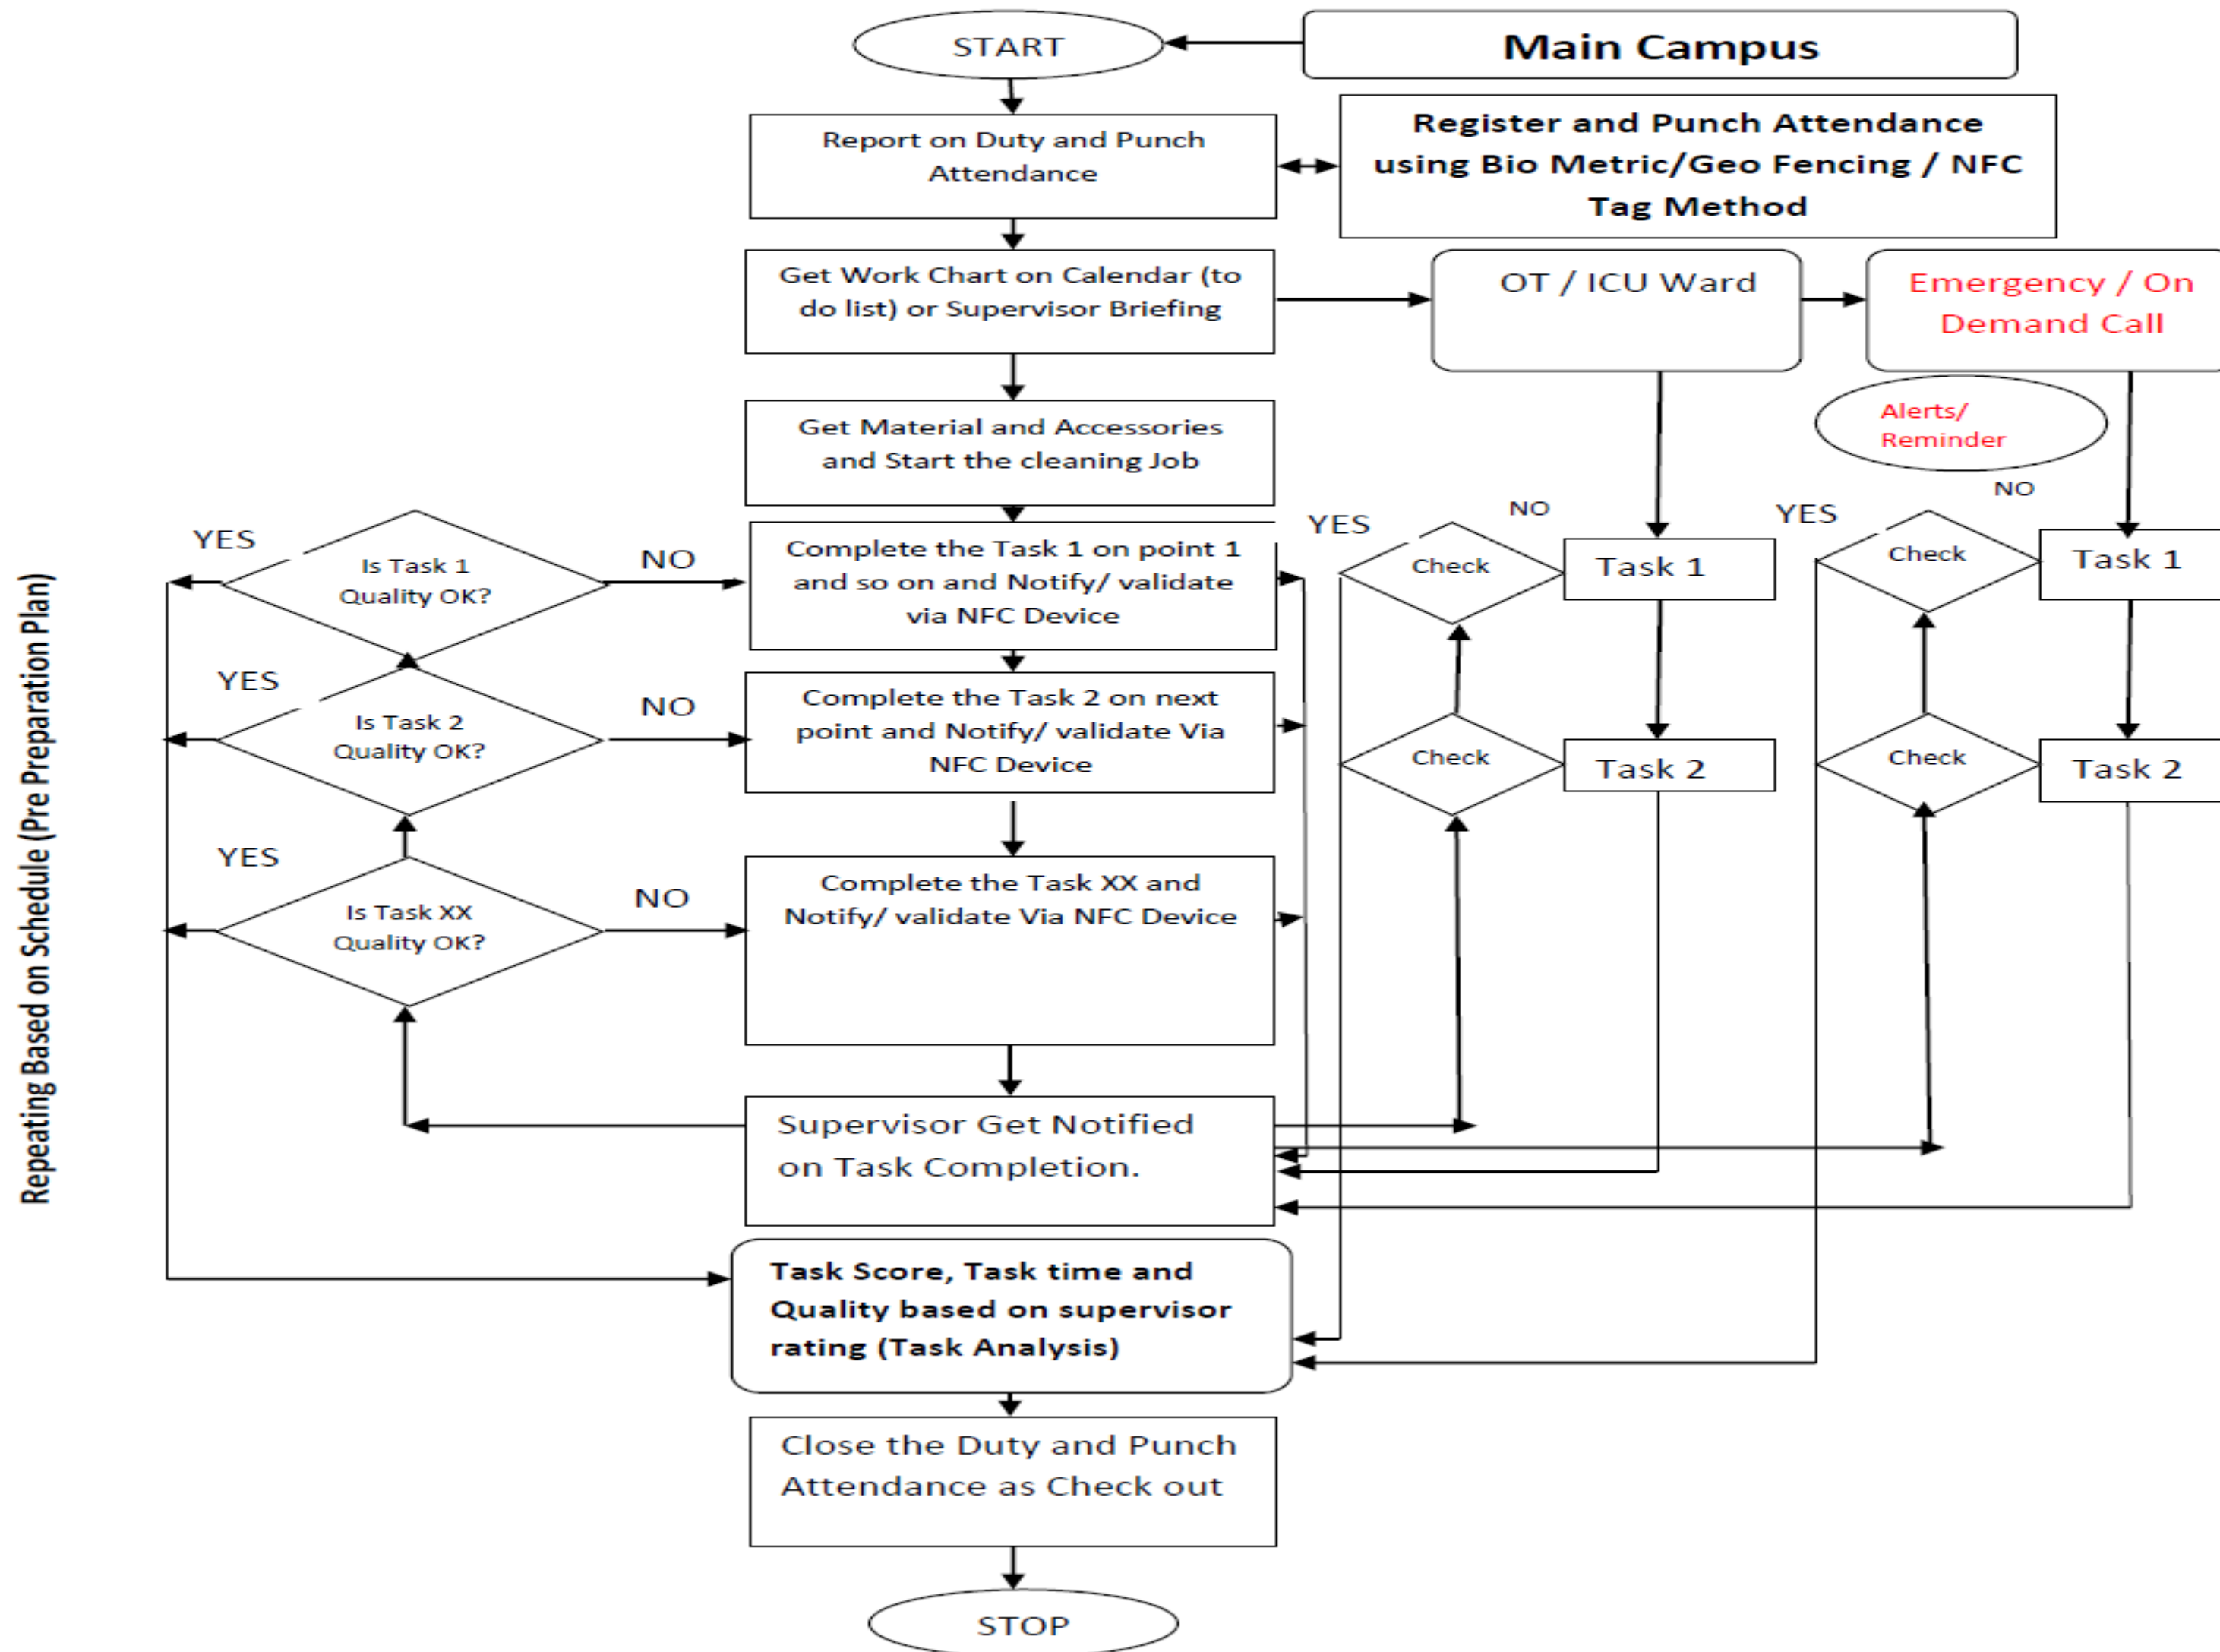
Main Campus

START

Report on Duty and Punch Attendance

Register and Punch Attendance using Bio Metric/Geo Fencing / NFC Tag Method

Get Work Chart on Calendar (to do list) or Supervisor Briefing

OT / ICU Ward

Emergency / On Demand Call

Alerts/ Reminder

Get Material and Accessories and Start the cleaning Job

YES

Is Task 1 Quality OK?

NO

Complete the Task 1 on point 1 and so on and Notify/ validate via NFC Device

YES

NO

Check

Task 1

YES

NO

Check

Task 1

YES

Is Task 2 Quality OK?

NO

Complete the Task 2 on next point and Notify/ validate Via NFC Device

Check

Task 2

Check

Task 2

YES

Is Task XX Quality OK?

NO

Complete the Task XX and Notify/ validate Via NFC Device

Supervisor Get Notified on Task Completion.

Task Score, Task time and Quality based on supervisor rating (Task Analysis)

Close the Duty and Punch Attendance as Check out

STOP

Repeating Based on Schedule (Pre Preparation Plan)